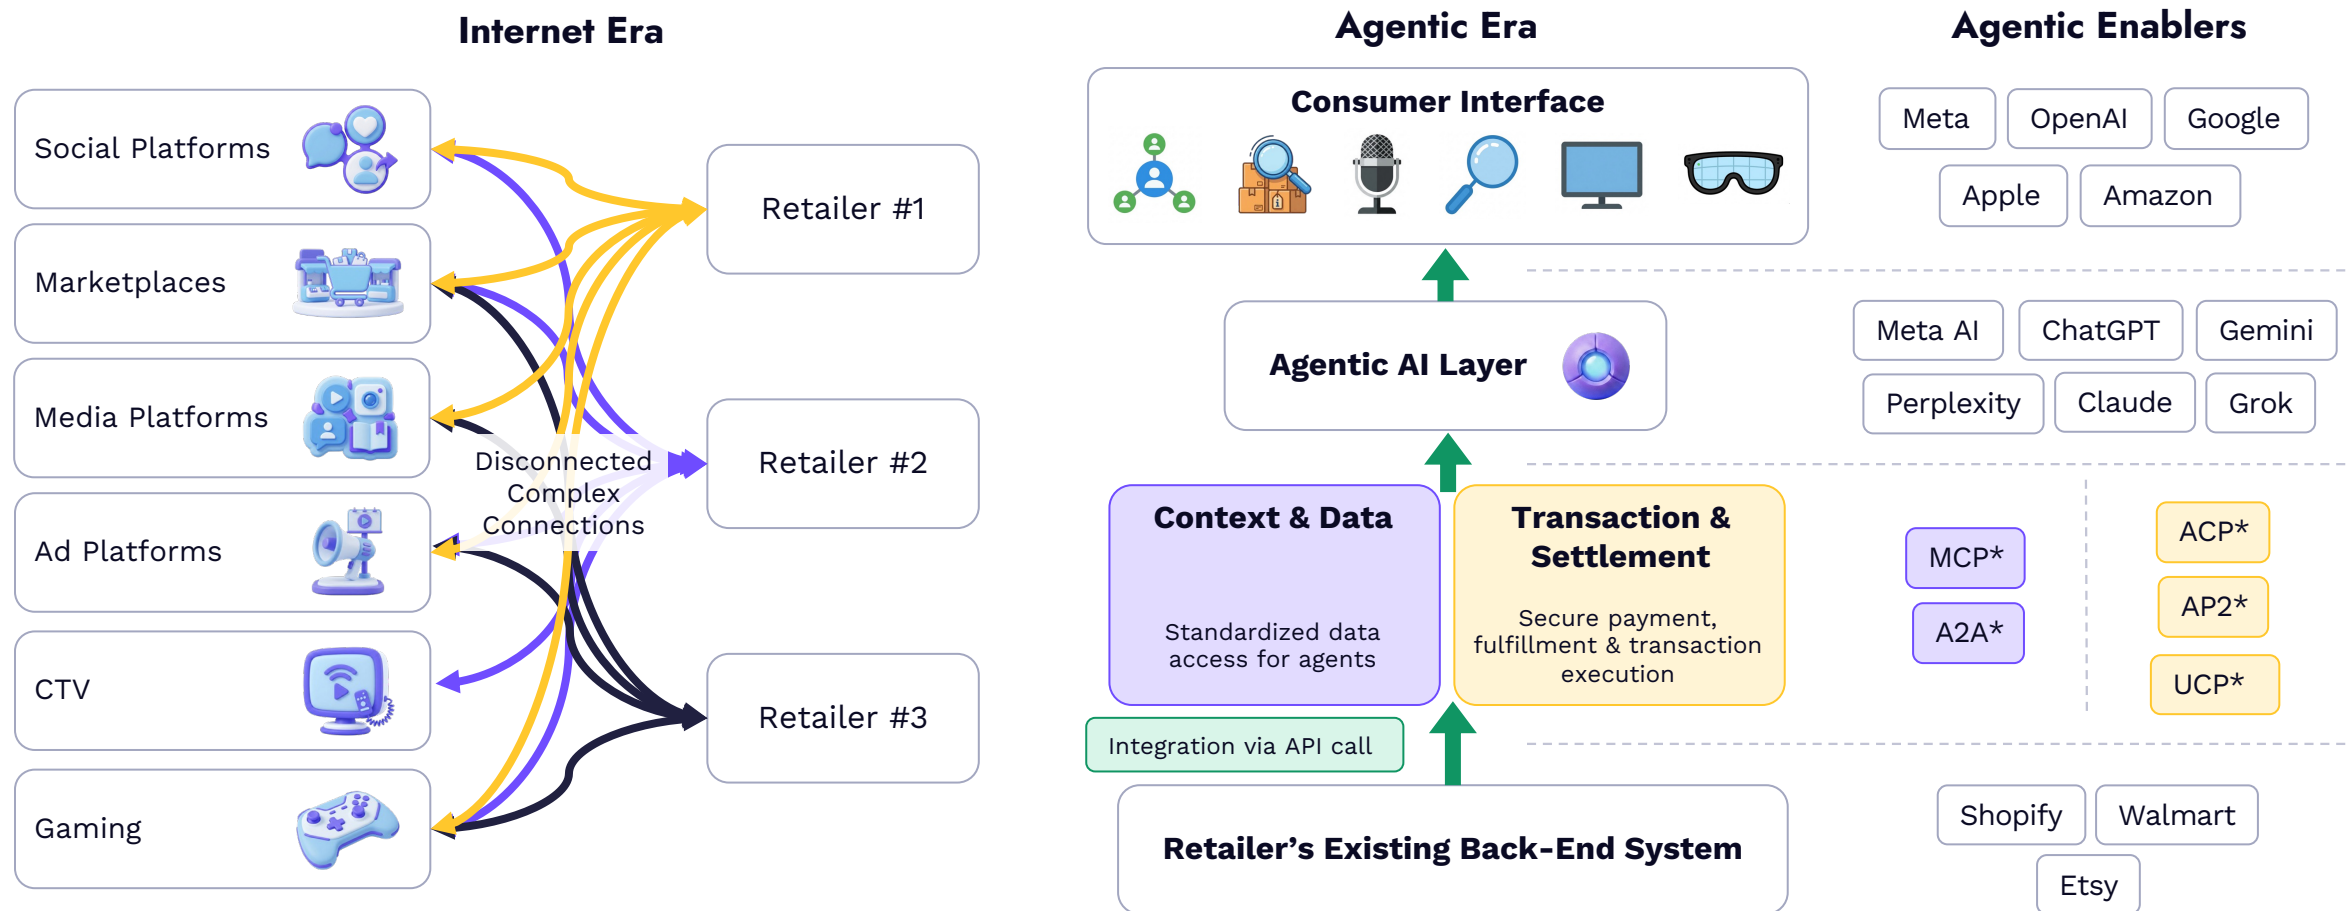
Internet Era

Social Platforms

Marketplaces

Media Platforms

Ad Platforms

CTV

Gaming

Disconnected Complex Connections

Retailer #1

Retailer #2

Retailer #3

Agentic Era

Consumer Interface

Agentic AI Layer

Context & Data

Standardized data access for agents

Transaction & Settlement

Secure payment, fulfillment & transaction execution

Integration via API call

Retailer's Existing Back-End System

Agentic Enablers

Meta

OpenAI

Google

Apple

Amazon

Meta AI

ChatGPT

Gemini

Perplexity

Claude

Grok

MCP*

A2A*

ACP*

AP2*

UCP*

Shopify

Walmart

Etsy